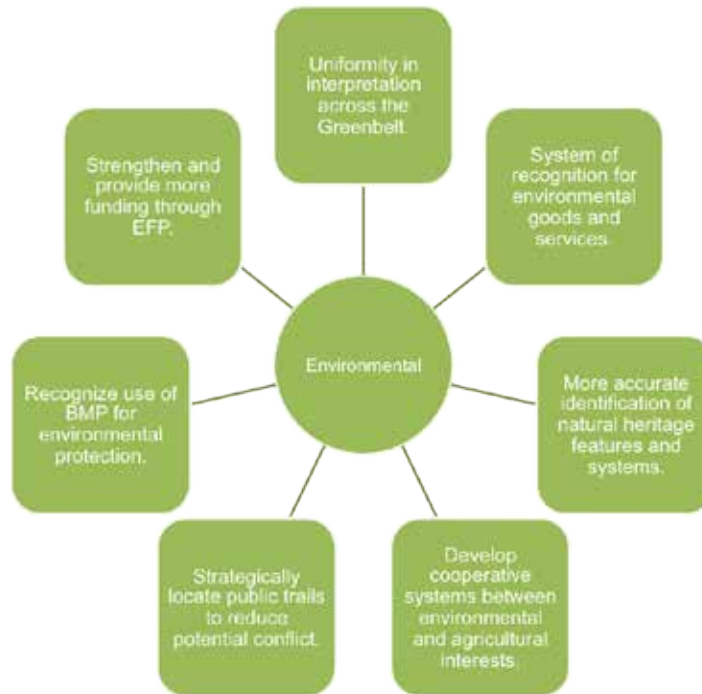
Uniformity in interpretation across the Greenbelt.

System of recognition for environmental goods and services.

More accurate identification of natural heritage features and systems.

Develop cooperative systems between environmental and agricultural interests.

Strategically locate public trails to reduce potential conflict.

Recognize use of BMP for environmental protection.

Strengthen and provide more funding through EFP.

Environmental